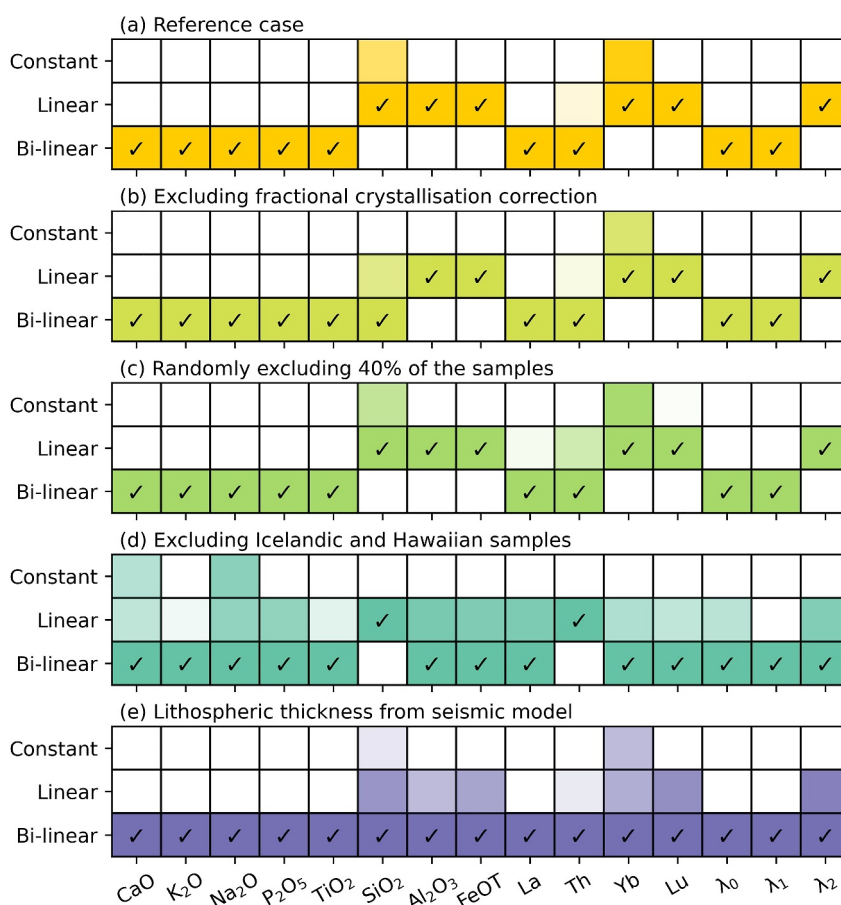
(a) Reference case

|  | CaO | $K_2O$ | $Na_2O$ | $P_2O_5$ | $TiO_2$ | $SiO_2$ | $Al_2O_3$ | FeOT | La | Th | Yb | Lu | $\lambda_0$ | $\lambda_1$ | $\lambda_2$ |
|---|---|---|---|---|---|---|---|---|---|---|---|---|---|---|---|
| Constant | | | | | | | | | | | | | | | |
| Linear | | | | | | ✓ | ✓ | ✓ | | | ✓ | ✓ | | | ✓ |
| Bi-linear | ✓ | ✓ | ✓ | ✓ | ✓ | | | | ✓ | ✓ | | | ✓ | ✓ | |

(b) Excluding fractional crystallisation correction

|  | CaO | $K_2O$ | $Na_2O$ | $P_2O_5$ | $TiO_2$ | $SiO_2$ | $Al_2O_3$ | FeOT | La | Th | Yb | Lu | $\lambda_0$ | $\lambda_1$ | $\lambda_2$ |
|---|---|---|---|---|---|---|---|---|---|---|---|---|---|---|---|
| Constant | | | | | | | | | | | | | | | |
| Linear | | | | | | | ✓ | ✓ | | | ✓ | ✓ | | | ✓ |
| Bi-linear | ✓ | ✓ | ✓ | ✓ | ✓ | ✓ | | | ✓ | ✓ | | | ✓ | ✓ | |

(c) Randomly excluding 40% of the samples

|  | CaO | $K_2O$ | $Na_2O$ | $P_2O_5$ | $TiO_2$ | $SiO_2$ | $Al_2O_3$ | FeOT | La | Th | Yb | Lu | $\lambda_0$ | $\lambda_1$ | $\lambda_2$ |
|---|---|---|---|---|---|---|---|---|---|---|---|---|---|---|---|
| Constant | | | | | | | | | | | | | | | |
| Linear | | | | | | ✓ | ✓ | ✓ | | | ✓ | ✓ | | | ✓ |
| Bi-linear | ✓ | ✓ | ✓ | ✓ | ✓ | | | | ✓ | ✓ | | | ✓ | ✓ | |

(d) Excluding Icelandic and Hawaiian samples

|  | CaO | $K_2O$ | $Na_2O$ | $P_2O_5$ | $TiO_2$ | $SiO_2$ | $Al_2O_3$ | FeOT | La | Th | Yb | Lu | $\lambda_0$ | $\lambda_1$ | $\lambda_2$ |
|---|---|---|---|---|---|---|---|---|---|---|---|---|---|---|---|
| Constant | | | | | | | | | | | | | | | |
| Linear | | | | | | ✓ | | | | ✓ | | | | | |
| Bi-linear | ✓ | ✓ | ✓ | ✓ | ✓ | | ✓ | ✓ | ✓ | | ✓ | ✓ | ✓ | ✓ | ✓ |

(e) Lithospheric thickness from seismic model

|  | CaO | $K_2O$ | $Na_2O$ | $P_2O_5$ | $TiO_2$ | $SiO_2$ | $Al_2O_3$ | FeOT | La | Th | Yb | Lu | $\lambda_0$ | $\lambda_1$ | $\lambda_2$ |
|---|---|---|---|---|---|---|---|---|---|---|---|---|---|---|---|
| Constant | | | | | | | | | | | | | | | |
| Linear | | | | | | | | | | | | | | | |
| Bi-linear | ✓ | ✓ | ✓ | ✓ | ✓ | ✓ | ✓ | ✓ | ✓ | ✓ | ✓ | ✓ | ✓ | ✓ | ✓ |